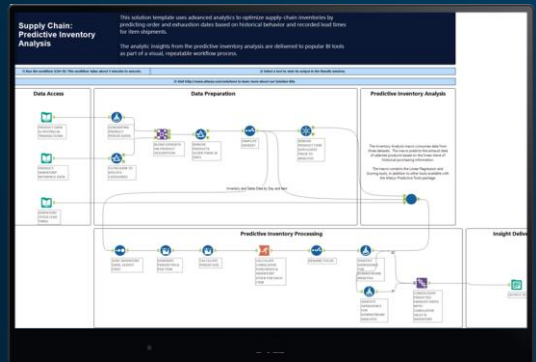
Supply Chain: Predictive Inventory Analysis

This solution template uses advanced analytics to optimize supply-chain inventories by predicting order and exhaustion dates based on historical behavior and recorded lead times for item shipments.

The analytic insights from the predictive inventory analysis are delivered to popular BI tools as part of a visual, repeatable workflow process.

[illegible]

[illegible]

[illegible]

Data Access

Data Preparation

Predictive Inventory Analysis

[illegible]

Predictive Inventory Processing

Insight Deliv